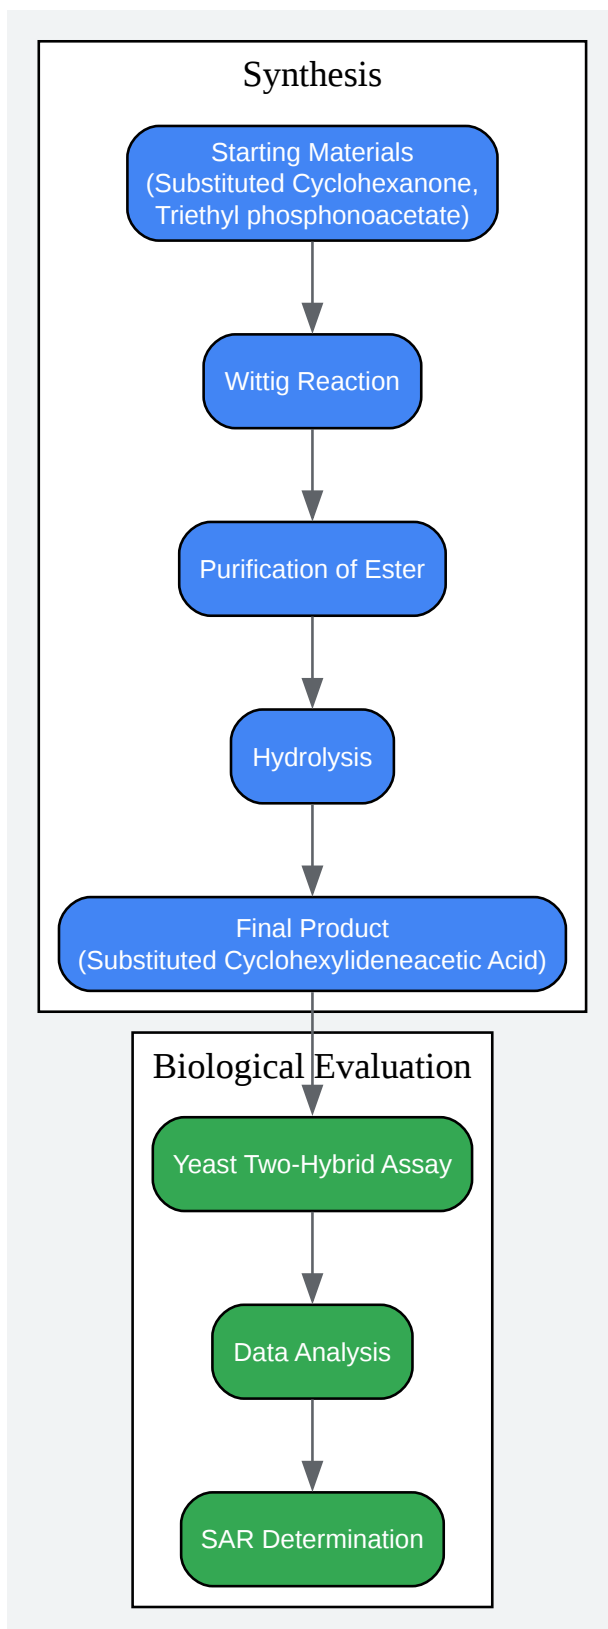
Synthesis

Starting Materials
(Substituted Cyclohexanone, Triethyl phosphonoacetate)

Wittig Reaction

Purification of Ester

Hydrolysis

Final Product
(Substituted Cyclohexylideneacetic Acid)

Biological Evaluation

Yeast Two-Hybrid Assay

Data Analysis

SAR Determination